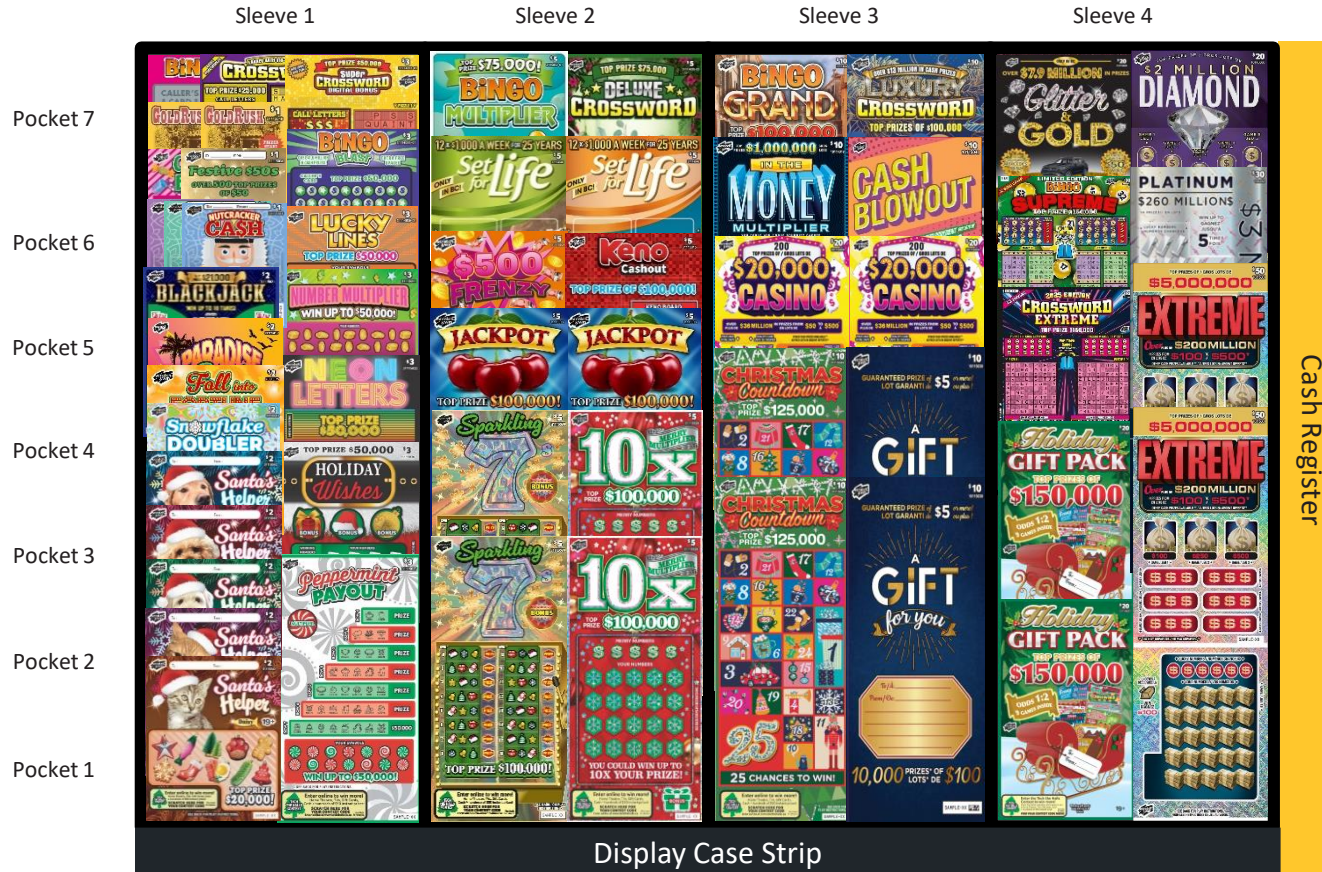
Sleeve 1
Sleeve 2
Sleeve 3
Sleeve 4

Pocket 7
Pocket 6
Pocket 5
Pocket 4
Pocket 3
Pocket 2
Pocket 1

BINGO
CROSSWORD
SUPER CROSSWORD
GOLD RUSH
GOLD RUSH
BINGO BLAST
Festive 50s
NUTCRACKER CASH
LUCKY LINES
TOP PRIZE $50,000
BLACKJACK
NUMBER MULTIPLIER
WIN UP TO $50,000!
PARADISE
NEON LETTERS
Fall into
TOP PRIZE $50,000
Snowflake DOUBLER
TOP PRIZE $50,000
HOLIDAY Wishes
Santa's Helper
Santa's Helper
Santa's Helper
Peppermint PAYOUT
Santa's Helper
Santa's Helper
TOP PRIZE $20,000
WIN UP TO $50,000!

TOP PRIZE $75,000!
BINGO MULTIPLIER
TOP PRIZE $75,000
DELUXE CROSSWORD
$1,000 A WEEK FOR 25 YEARS
Set for Life
$1,000 A WEEK FOR 25 YEARS
Set for Life
$500 FRENZY
Keno Cashout
TOP PRIZE OF $100,000!
JACKPOT
TOP PRIZE $100,000!
JACKPOT
TOP PRIZE $100,000!
Sparkling 7
10x
$100,000
Sparkling 7
10x
$100,000
TOP PRIZE $100,000!
YOU COULD WIN UP TO 10X YOUR PRIZE!

BINGO GRAND
LUXURY CROSSWORD
TOP PRIZES OF $100,000
$1,000,000
IN THE MONEY MULTIPLIER
CASH BLOWOUT
$20,000 CASINO
$20,000 CASINO
CHRISTMAS Countdown
$125,000
GUARANTEED PRIZE of $5 or more!
A GIFT
CHRISTMAS Countdown
$125,000
GUARANTEED PRIZE of $5 or more!
A GIFT for you
25 CHANCES TO WIN!
10,000 PRIZES OF $100

OVER $7.9 MILLION IN PRIZES
Glitter & GOLD
$2 MILLION DIAMOND
BINGO SUPREME
PLATINUM
$260 MILLIONS
CROSSWORD EXTREME
$5,000,000
EXTREME
$200 MILLION
$100 $500
Holiday GIFT PACK
$150,000
$5,000,000
EXTREME
$200 MILLION
$100 $500
Holiday GIFT PACK
$150,000

Cash Register
Display Case Strip